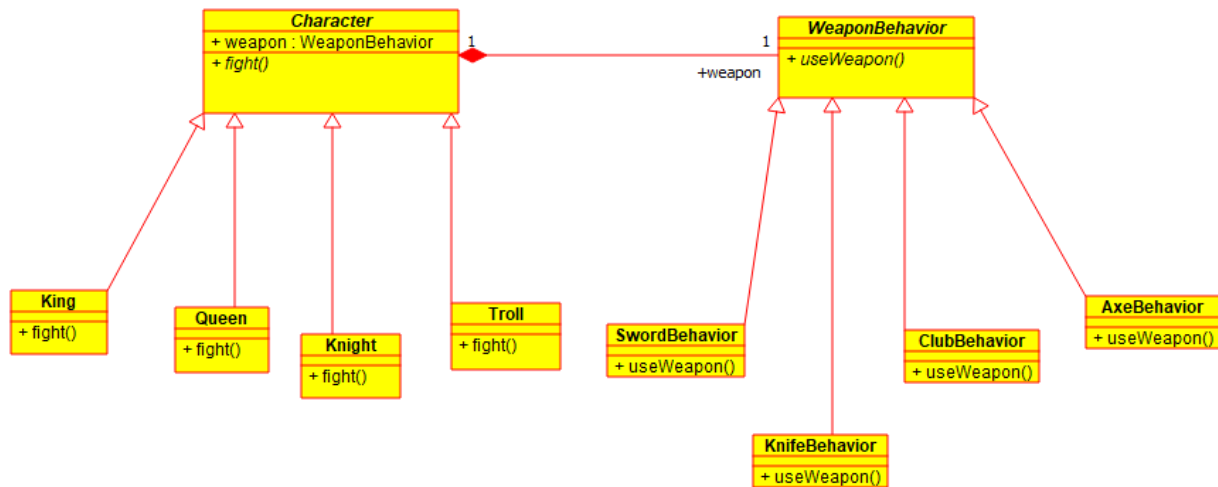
Character
+ weapon : WeaponBehavior
+ fight()

1

1
+weapon

WeaponBehavior
+ useWeapon()

King
+ fight()

Queen
+ fight()

Knight
+ fight()

Troll
+ fight()

SwordBehavior
+ useWeapon()

KnifeBehavior
+ useWeapon()

ClubBehavior
+ useWeapon()

AxeBehavior
+ useWeapon()